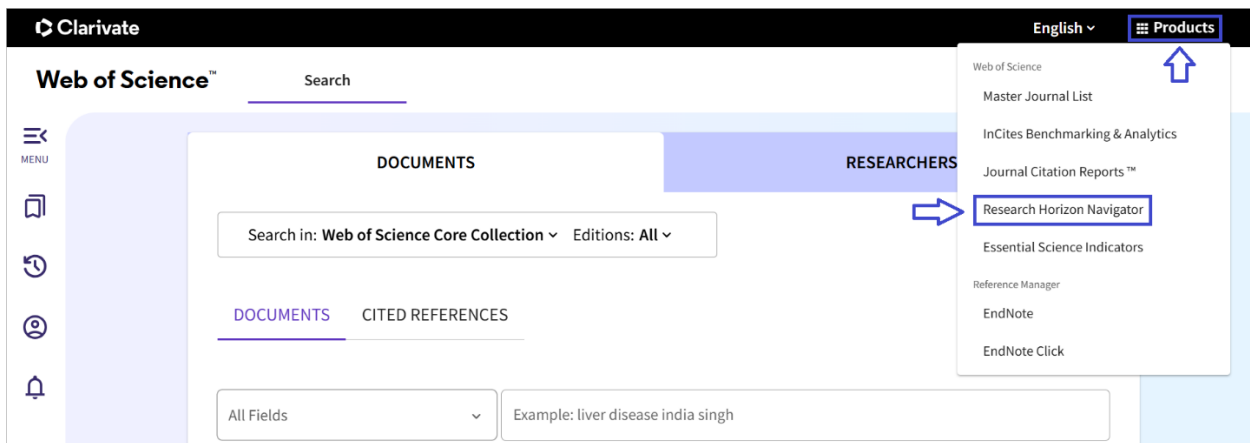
Clarivate

English

Products

Web of Science™

Search

MENU

DOCUMENTS

RESEARCHERS

Search in: Web of Science Core Collection Editions: All

DOCUMENTS CITED REFERENCES

All Fields

Example: liver disease india singh

Web of Science

Master Journal List

InCites Benchmarking & Analytics

Journal Citation Reports ™

Research Horizon Navigator

Essential Science Indicators

Reference Manager

EndNote

EndNote Click